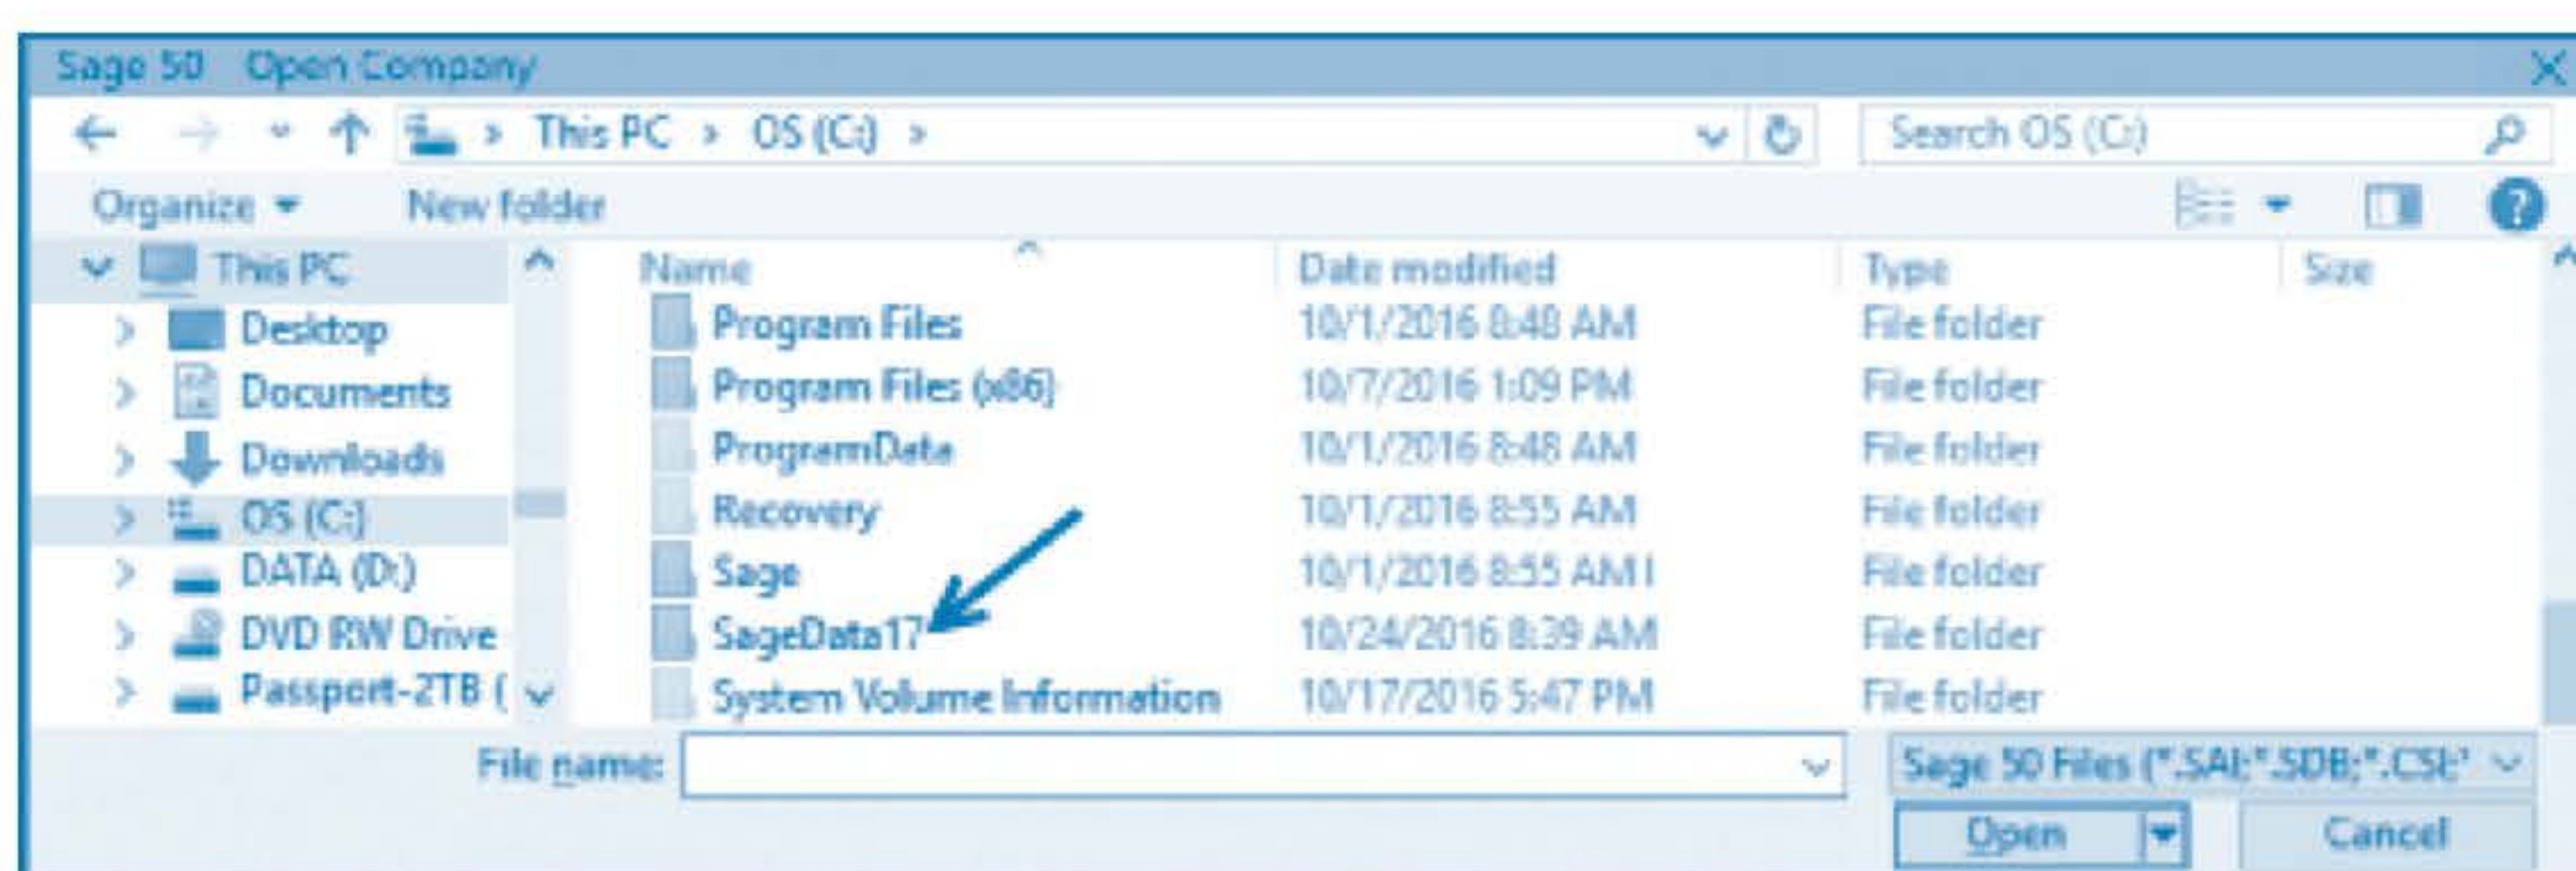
Sage 50 Open Company

This PC › OS (C:) ›

Search OS (C:)

Organize ▾ New folder

This PC
Desktop
Documents
Downloads
OS (C:)
DATA (D:)
DVD RW Drive
Passport-2TB (

| Name | Date modified | Type | Size |
|---|---|---|---|
| Program Files | 10/1/2016 8:48 AM | File folder | |
| Program Files (x86) | 10/7/2016 1:09 PM | File folder | |
| ProgramData | 10/1/2016 8:48 AM | File folder | |
| Recovery | 10/1/2016 8:55 AM | File folder | |
| Sage | 10/1/2016 8:55 AM | File folder | |
| SageData17 | 10/24/2016 8:39 AM | File folder | |
| System Volume Information | 10/17/2016 5:47 PM | File folder | |

File name:

Sage 50 Files (*.SAI;*.SDB;*.CSI;*

Open

Cancel